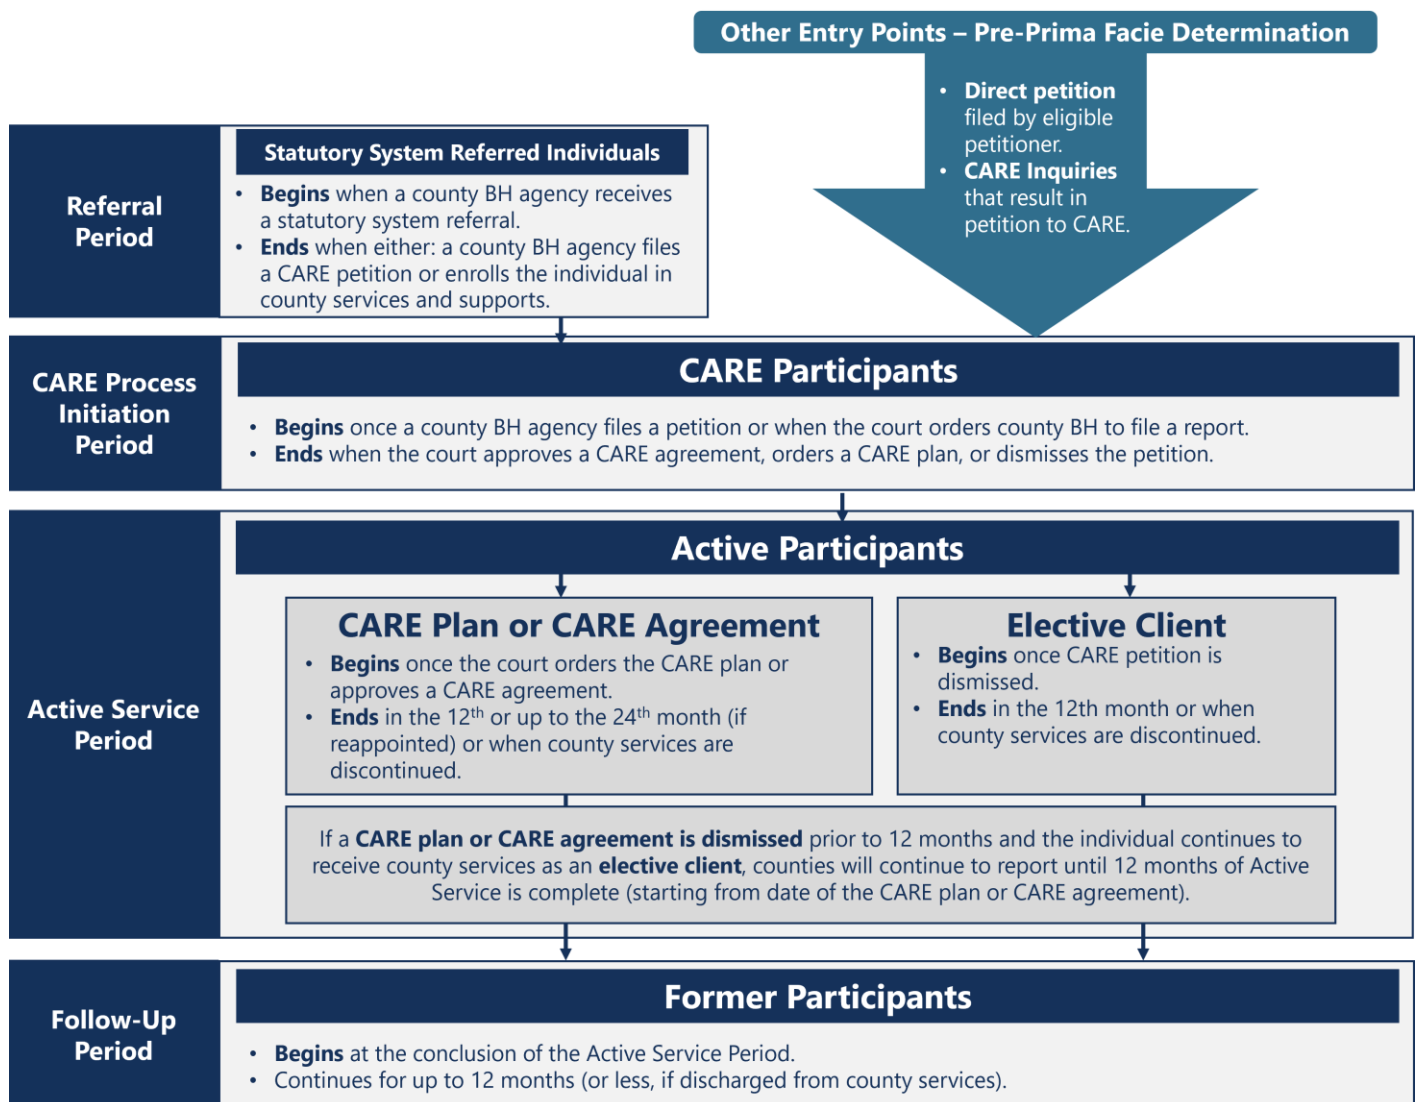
Other Entry Points – Pre-Prima Facie Determination

• Direct petition filed by eligible petitioner.
• CARE Inquiries that result in petition to CARE.

Referral Period

Statutory System Referred Individuals

• Begins when a county BH agency receives a statutory system referral.
• Ends when either: a county BH agency files a CARE petition or enrolls the individual in county services and supports.

CARE Process Initiation Period

CARE Participants

• Begins once a county BH agency files a petition or when the court orders county BH to file a report.
• Ends when the court approves a CARE agreement, orders a CARE plan, or dismisses the petition.

Active Service Period

Active Participants

CARE Plan or CARE Agreement

• Begins once the court orders the CARE plan or approves a CARE agreement.
• Ends in the 12$^{th}$ or up to the 24$^{th}$ month (if reappointed) or when county services are discontinued.

Elective Client

• Begins once CARE petition is dismissed.
• Ends in the 12th month or when county services are discontinued.

If a CARE plan or CARE agreement is dismissed prior to 12 months and the individual continues to receive county services as an elective client, counties will continue to report until 12 months of Active Service is complete (starting from date of the CARE plan or CARE agreement).

Follow-Up Period

Former Participants

• Begins at the conclusion of the Active Service Period.
• Continues for up to 12 months (or less, if discharged from county services).